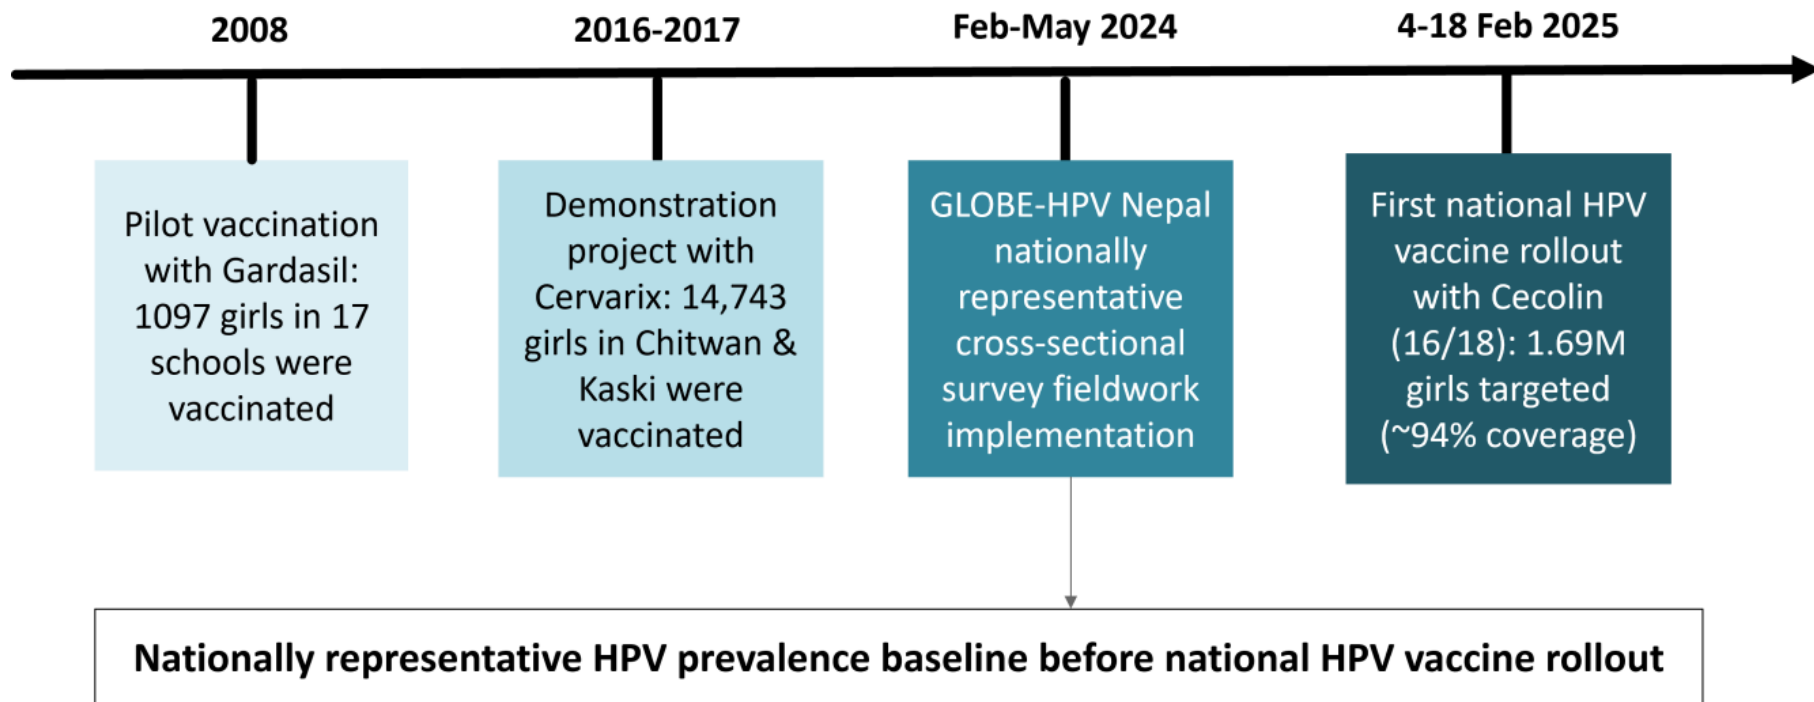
2008

2016-2017

Feb-May 2024

4-18 Feb 2025

Pilot vaccination with Gardasil: 1097 girls in 17 schools were vaccinated

Demonstration project with Cervarix: 14,743 girls in Chitwan & Kaski were vaccinated

GLOBE-HPV Nepal nationally representative cross-sectional survey fieldwork implementation

First national HPV vaccine rollout with Cecolin (16/18): 1.69M girls targeted (~94% coverage)

Nationally representative HPV prevalence baseline before national HPV vaccine rollout